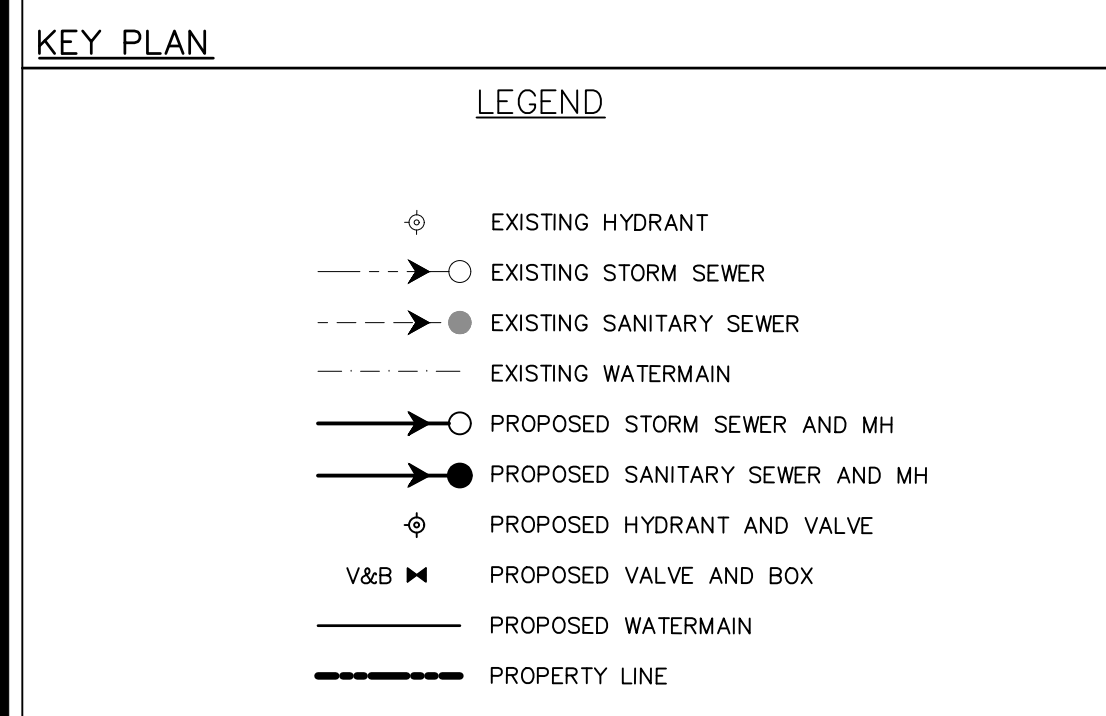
KEY PLAN

LEGEND

EXISTING HYDRANT

EXISTING STORM SEWER

EXISTING SANITARY SEWER

EXISTING WATERMAIN

PROPOSED STORM SEWER AND MH

PROPOSED SANITARY SEWER AND MH

PROPOSED HYDRANT AND VALVE

V&B PROPOSED VALVE AND BOX

PROPOSED WATERMAIN

PROPERTY LINE